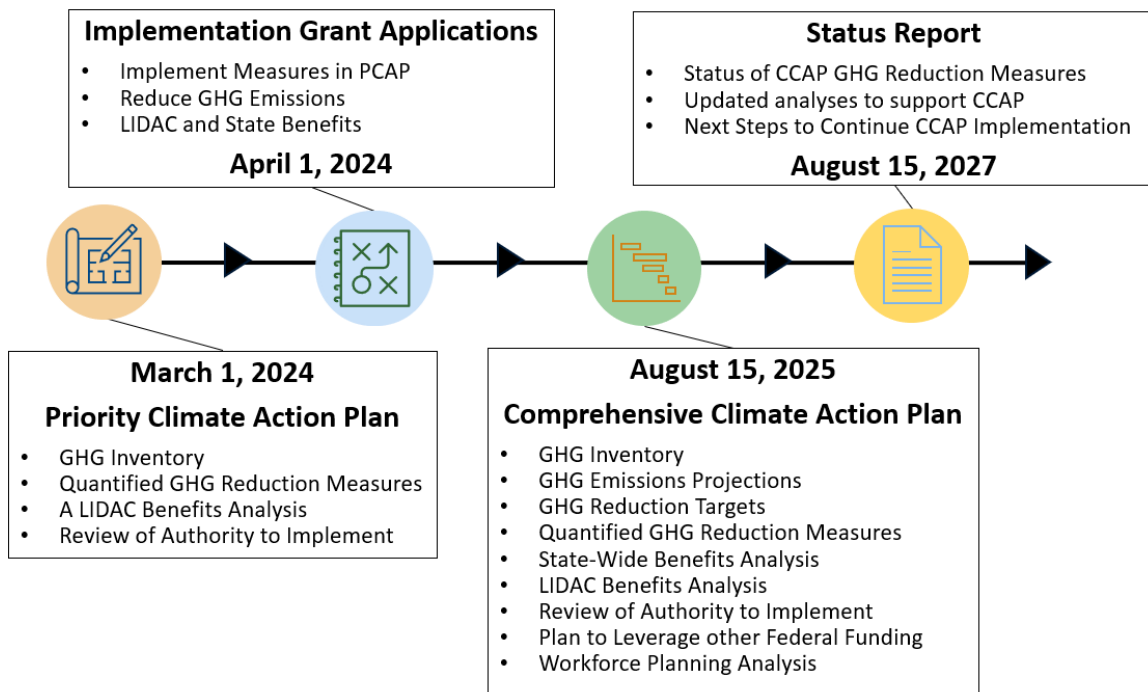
Implementation Grant Applications

- Implement Measures in PCAP
- Reduce GHG Emissions
- LIDAC and State Benefits

April 1, 2024

Status Report

- Status of CCAP GHG Reduction Measures
- Updated analyses to support CCAP
- Next Steps to Continue CCAP Implementation

August 15, 2027

March 1, 2024

Priority Climate Action Plan

- GHG Inventory
- Quantified GHG Reduction Measures
- A LIDAC Benefits Analysis
- Review of Authority to Implement

August 15, 2025

Comprehensive Climate Action Plan

- GHG Inventory
- GHG Emissions Projections
- GHG Reduction Targets
- Quantified GHG Reduction Measures
- State-Wide Benefits Analysis
- LIDAC Benefits Analysis
- Review of Authority to Implement
- Plan to Leverage other Federal Funding
- Workforce Planning Analysis